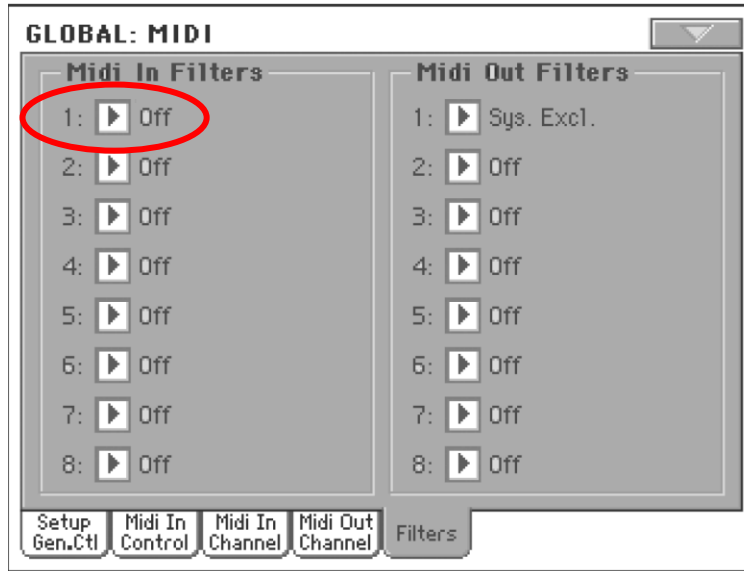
GLOBAL: MIDI

Midi In Filters
1: Off
2: Off
3: Off
4: Off
5: Off
6: Off
7: Off
8: Off

Midi Out Filters
1: Sys. Excl.
2: Off
3: Off
4: Off
5: Off
6: Off
7: Off
8: Off

Setup Gen.Ctl | Midi In Control | Midi In Channel | Midi Out Channel | Filters